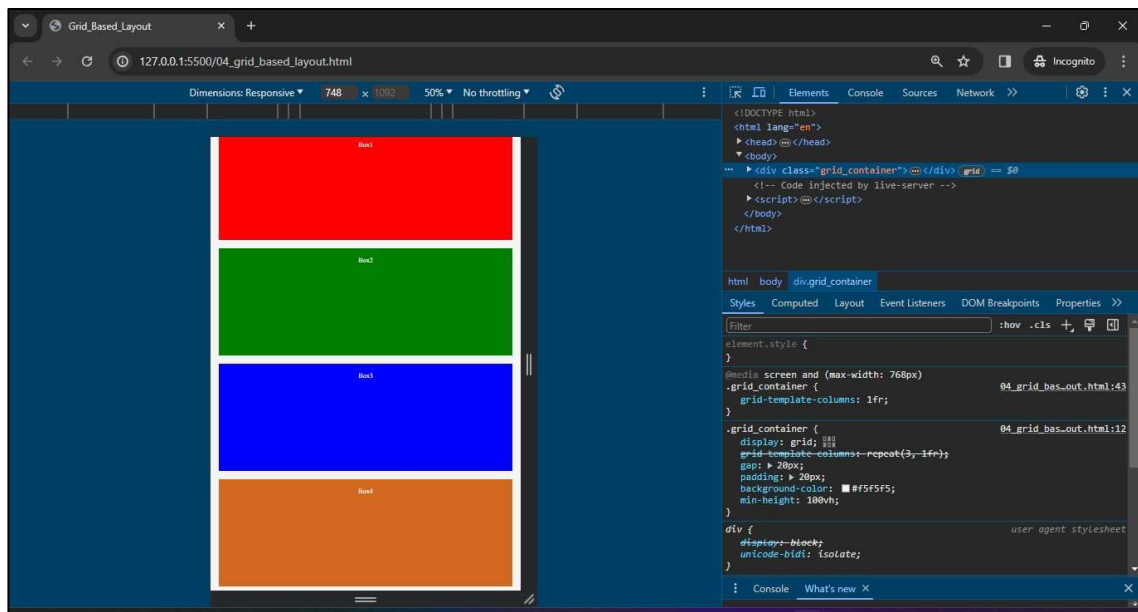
Grid_Based_Layout ×  +

127.0.0.1:5500/04_grid_based_layout.html

Incognito

Dimensions: Responsive ▾ 748 × 1092 50% ▾ No throttling ▾

Box1

Box2

Box3

Box4

Elements Console Sources Network >>

<!DOCTYPE html>
<html lang="en">
▸ <head> ⋯ </head>
▾ <body>
▸ <div class="grid_container"> ⋯ </div> grid == $0
<!-- Code injected by live-server -->
▸ <script> ⋯ </script>
</body>
</html>

html body div.grid_container

Styles Computed Layout Event Listeners DOM Breakpoints Properties >>

Filter :hov .cls

element.style {
}

@media screen and (max-width: 768px)
.grid_container { 04_grid_bas…out.html:43
grid-template-columns: 1fr;
}

.grid_container { 04_grid_bas…out.html:12
display: grid;
grid-template-columns: repeat(3, 1fr);
gap: ▸ 20px;
padding: ▸ 20px;
background-color: #f5f5f5;
min-height: 100vh;
}

div { user agent stylesheet
display: block;
unicode-bidi: isolate;
}

Console What's new ×